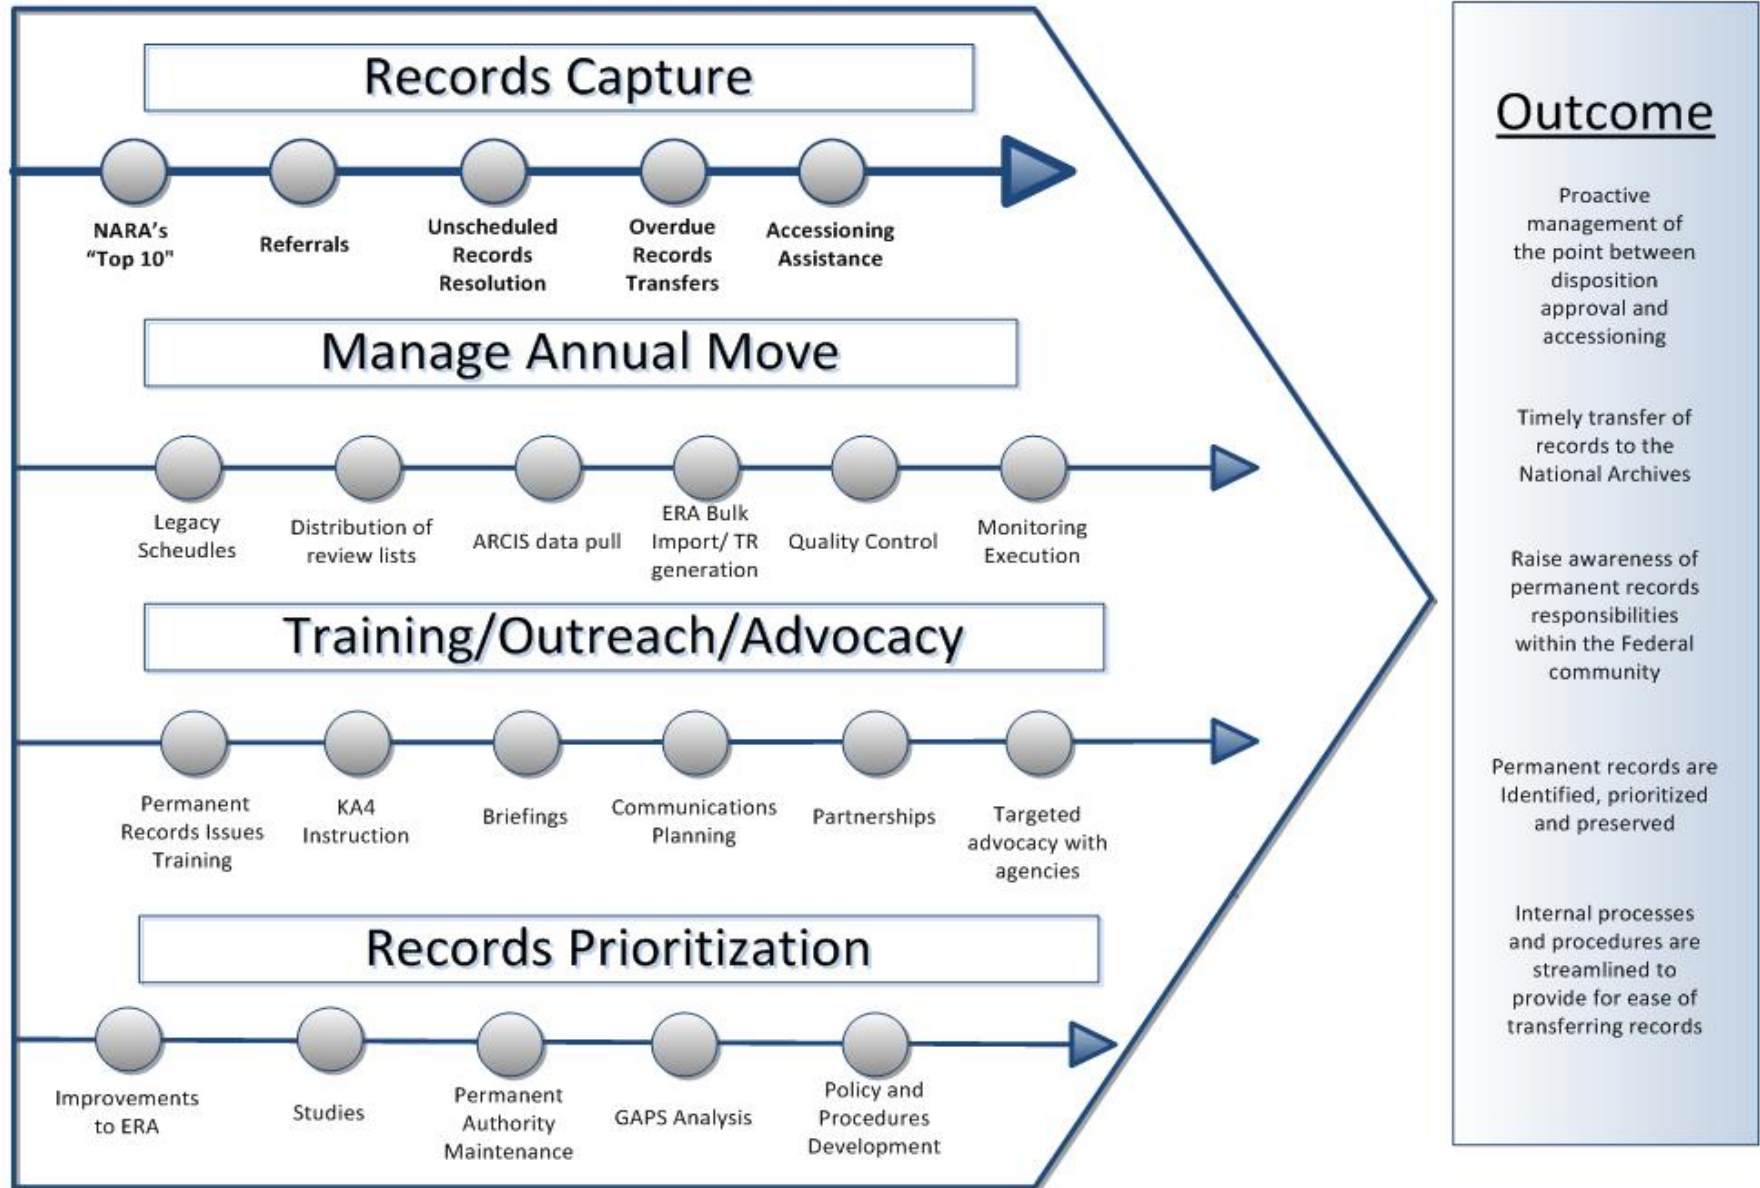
Records Capture

NARA's "Top 10"

Referrals

Unscheduled Records Resolution

Overdue Records Transfers

Accessioning Assistance

Manage Annual Move

Legacy Scheudles

Distribution of review lists

ARCIS data pull

ERA Bulk Import/ TR generation

Quality Control

Monitoring Execution

Training/Outreach/Advocacy

Permanent Records Issues Training

KA4 Instruction

Briefings

Communications Planning

Partnerships

Targeted advocacy with agencies

Records Prioritization

Improvements to ERA

Studies

Permanent Authority Maintenance

GAPS Analysis

Policy and Procedures Development

Outcome

Proactive management of the point between disposition approval and accessioning

Timely transfer of records to the National Archives

Raise awareness of permanent records responsibilities within the Federal community

Permanent records are Identified, prioritized and preserved

Internal processes and procedures are streamlined to provide for ease of transferring records